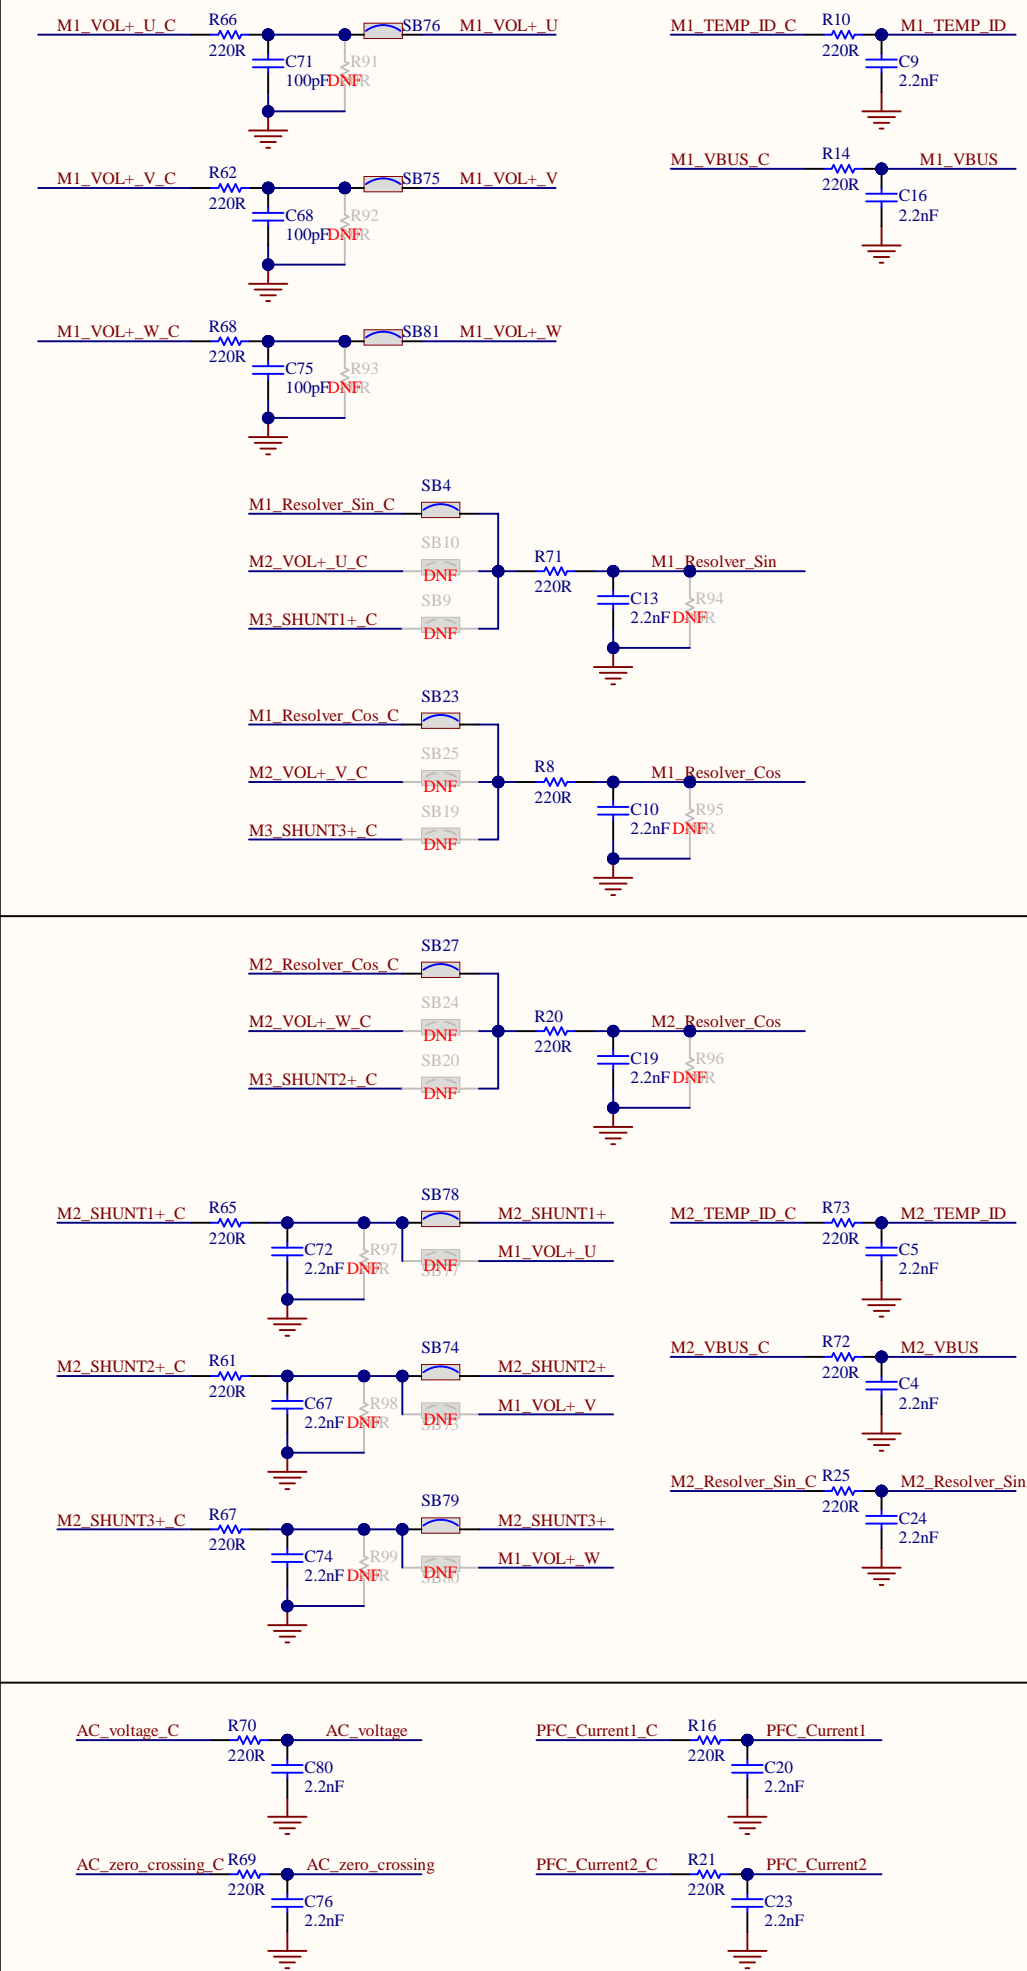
M1_VOL+_U_C R66 220R C71 100pF R91 DNF SB76 M1_VOL+_U

M1_TEMP_ID_C R10 220R M1_TEMP_ID C9 2.2nF

M1_VOL+_V_C R62 220R C68 100pF R92 DNF SB75 M1_VOL+_V

M1_VBUS_C R14 220R M1_VBUS C16 2.2nF

M1_VOL+_W_C R68 220R C75 100pF R93 DNF SB81 M1_VOL+_W

SB4 M1_Resolver_Sin_C
SB10 M2_VOL+_U_C DNF
SB9 M3_SHUNT1+_C DNF
R71 220R M1_Resolver_Sin C13 2.2nF R94 DNF

SB23 M1_Resolver_Cos_C
SB25 M2_VOL+_V_C DNF
SB19 M3_SHUNT3+_C DNF
R8 220R M1_Resolver_Cos C10 2.2nF R95 DNF

SB27 M2_Resolver_Cos_C
SB24 M2_VOL+_W_C DNF
SB20 M3_SHUNT2+_C DNF
R20 220R M2_Resolver_Cos C19 2.2nF R96 DNF

M2_SHUNT1+_C R65 220R C72 2.2nF R97 DNF SB78 M2_SHUNT1+ DNF M1_VOL+_U

M2_TEMP_ID_C R73 220R M2_TEMP_ID C5 2.2nF

M2_SHUNT2+_C R61 220R C67 2.2nF R98 DNF SB74 M2_SHUNT2+ DNF M1_VOL+_V

M2_VBUS_C R72 220R M2_VBUS C4 2.2nF

M2_Resolver_Sin_C R25 220R M2_Resolver_Sin C24 2.2nF

M2_SHUNT3+_C R67 220R C74 2.2nF R99 DNF SB79 M2_SHUNT3+ DNF M1_VOL+_W

AC_voltage_C R70 220R AC_voltage C80 2.2nF

PFC_Current1_C R16 220R PFC_Current1 C20 2.2nF

AC_zero_crossing_C R69 220R AC_zero_crossing C76 2.2nF

PFC_Current2_C R21 220R PFC_Current2 C23 2.2nF